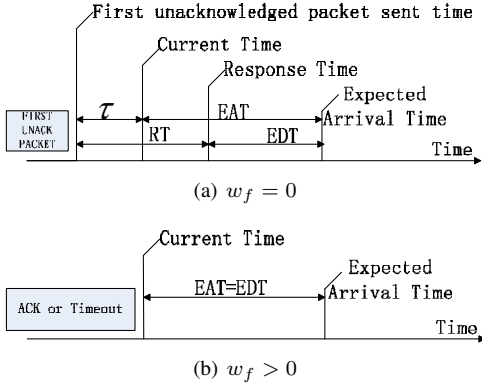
First unacknowledged packet sent time

Current Time

Response Time

Expected Arrival Time

FIRST UNACK PACKET

$\tau$

EAT

RT

EDT

Time

(a) $w_f = 0$

Current Time

Expected Arrival Time

ACK or Timeout

EAT=EDT

Time

(b) $w_f > 0$